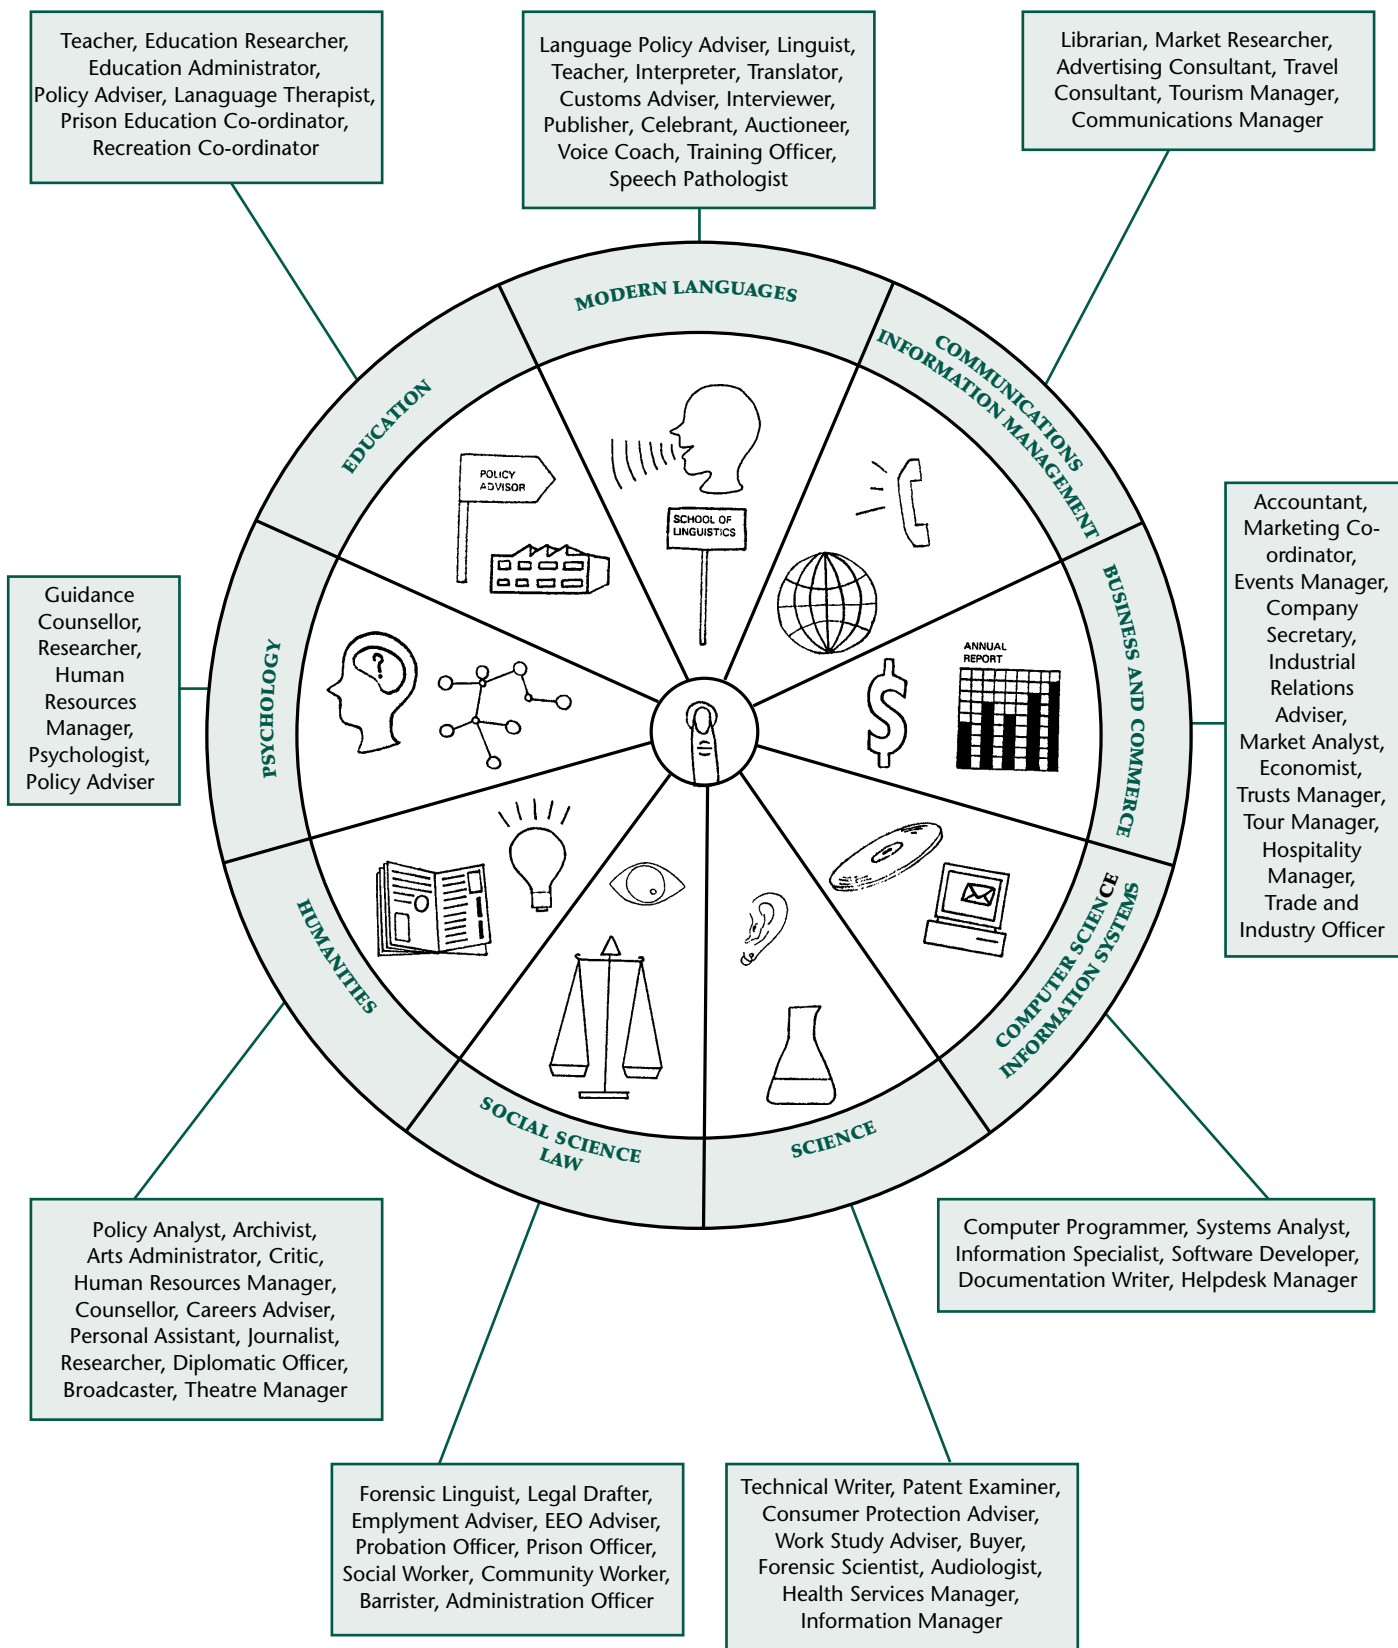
Teacher, Education Researcher, Education Administrator, Policy Adviser, Lanaguage Therapist, Prison Education Co-ordinator, Recreation Co-ordinator

Language Policy Adviser, Linguist, Teacher, Interpreter, Translator, Customs Adviser, Interviewer, Publisher, Celebrant, Auctioneer, Voice Coach, Training Officer, Speech Pathologist

Librarian, Market Researcher, Advertising Consultant, Travel Consultant, Tourism Manager, Communications Manager

Guidance Counsellor, Researcher, Human Resources Manager, Psychologist, Policy Adviser

Accountant, Marketing Co-ordinator, Events Manager, Company Secretary, Industrial Relations Adviser, Market Analyst, Economist, Trusts Manager, Tour Manager, Hospitality Manager, Trade and Industry Officer

MODERN LANGUAGES

COMMUNICATIONS
INFORMATION MANAGEMENT

EDUCATION

POLICY ADVISOR

SCHOOL OF LINGUISTICS

BUSINESS AND COMMERCE

ANNUAL REPORT

$

PSYCHOLOGY

?

HUMANITIES

COMPUTER SCIENCE
INFORMATION SYSTEMS

SOCIAL SCIENCE
LAW

SCIENCE

Computer Programmer, Systems Analyst, Information Specialist, Software Developer, Documentation Writer, Helpdesk Manager

Policy Analyst, Archivist, Arts Administrator, Critic, Human Resources Manager, Counsellor, Careers Adviser, Personal Assistant, Journalist, Researcher, Diplomatic Officer, Broadcaster, Theatre Manager

Forensic Linguist, Legal Drafter, Emplyment Adviser, EEO Adviser, Probation Officer, Prison Officer, Social Worker, Community Worker, Barrister, Administration Officer

Technical Writer, Patent Examiner, Consumer Protection Adviser, Work Study Adviser, Buyer, Forensic Scientist, Audiologist, Health Services Manager, Information Manager